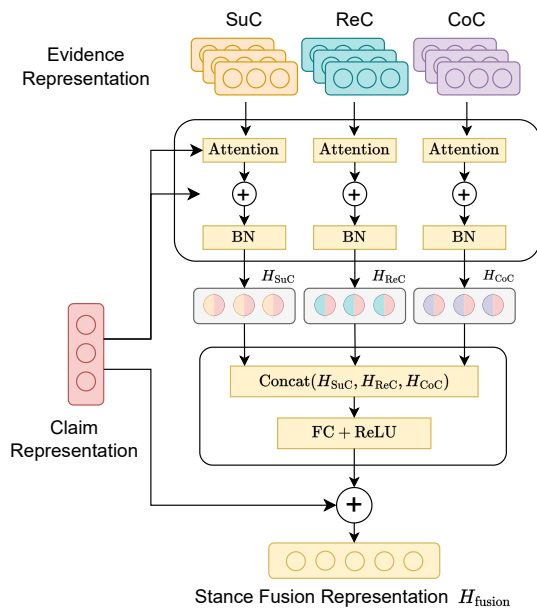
SuC

ReC

CoC

Evidence Representation

Attention

Attention

Attention

$\oplus$

$\oplus$

$\oplus$

BN

BN

BN

$H_{\text{SuC}}$

$H_{\text{ReC}}$

$H_{\text{CoC}}$

Claim Representation

$\text{Concat}(H_{\text{SuC}}, H_{\text{ReC}}, H_{\text{CoC}})$

$\text{FC} + \text{ReLU}$

$\oplus$

Stance Fusion Representation $H_{\text{fusion}}$